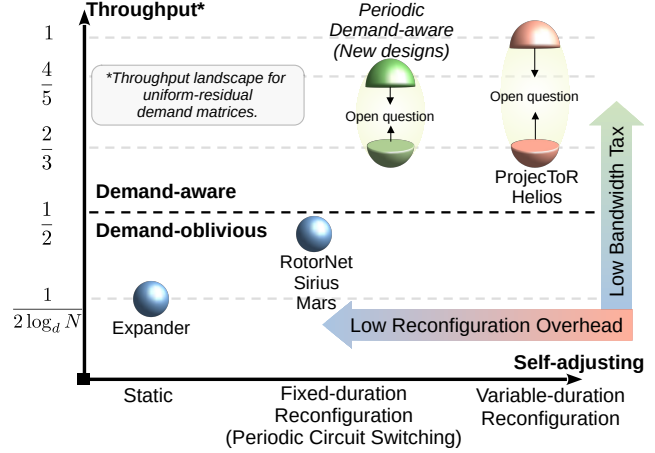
Throughput*

$1$

$\frac{4}{5}$

$\frac{2}{3}$

$\frac{1}{2}$

$\frac{1}{2\log_d N}$

*Throughput landscape for uniform-residual demand matrices.

Periodic Demand-aware (New designs)

Open question

Open question

ProjecToR Helios

Low Bandwidth Tax

Demand-aware

Demand-oblivious

RotorNet Sirius Mars

Expander

Low Reconfiguration Overhead

Self-adjusting

Static

Fixed-duration Reconfiguration (Periodic Circuit Switching)

Variable-duration Reconfiguration